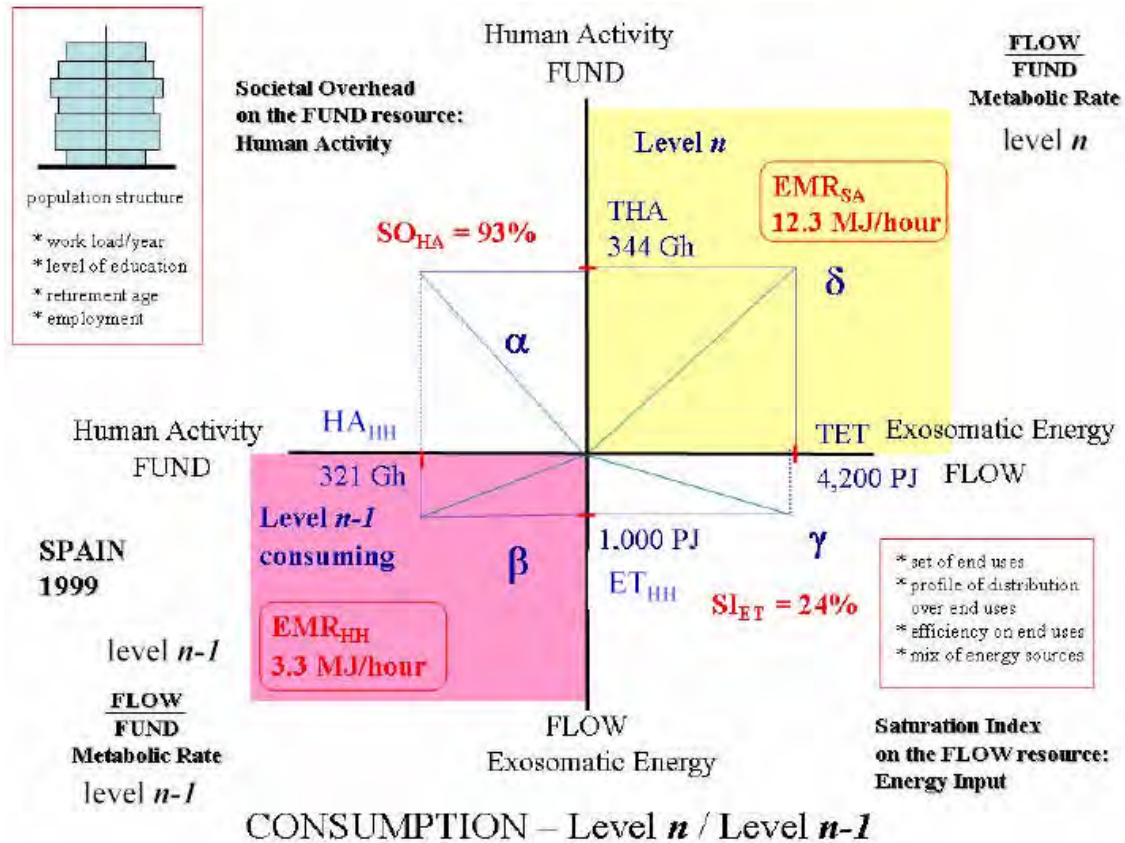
population structure

* work load/year
* level of education
* retirement age
* employment

Human Activity
FUND

Societal Overhead
on the FUND resource:
Human Activity

$\frac{\text{FLOW}}{\text{FUND}}$
Metabolic Rate

level $n$

Level $n$

$EMR_{SA}$
12.3 MJ/hour

$SO_{HA}$ = 93%

THA
344 Gh

δ

α

Human Activity
FUND

$HA_{HH}$

321 Gh

TET

4,200 PJ

Exosomatic Energy
FLOW

Level $n$-1
consuming

1,000 PJ

γ

SPAIN
1999

β

$ET_{HH}$

$SI_{ET}$ = 24%

* set of end uses
* profile of distribution over end uses
* efficiency on end uses
* mix of energy sources

level $n$-1

$EMR_{HH}$
3.3 MJ/hour

$\frac{\text{FLOW}}{\text{FUND}}$
Metabolic Rate

level $n$-1

FLOW
Exosomatic Energy

Saturation Index
on the FLOW resource:
Energy Input

CONSUMPTION – Level $n$ / Level $n$-1